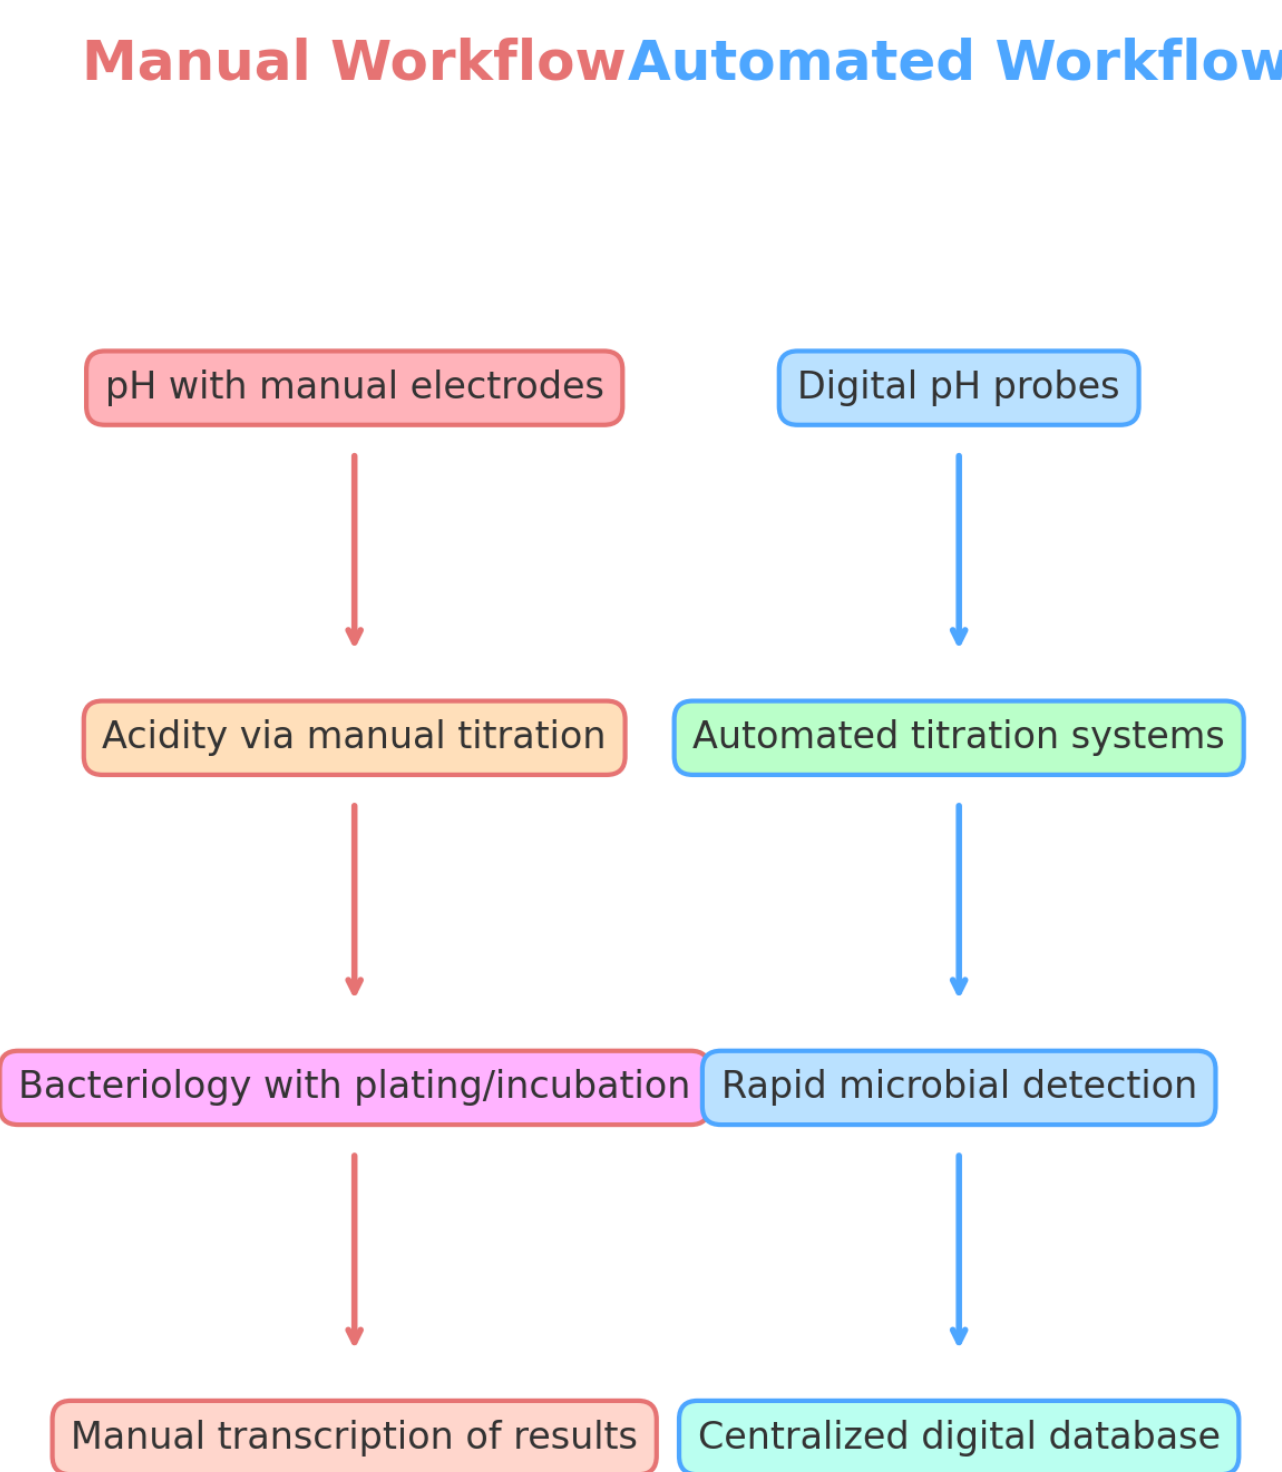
Manual Workflow

pH with manual electrodes

Acidity via manual titration

Bacteriology with plating/incubation

Manual transcription of results

Automated Workflow

Digital pH probes

Automated titration systems

Rapid microbial detection

Centralized digital database